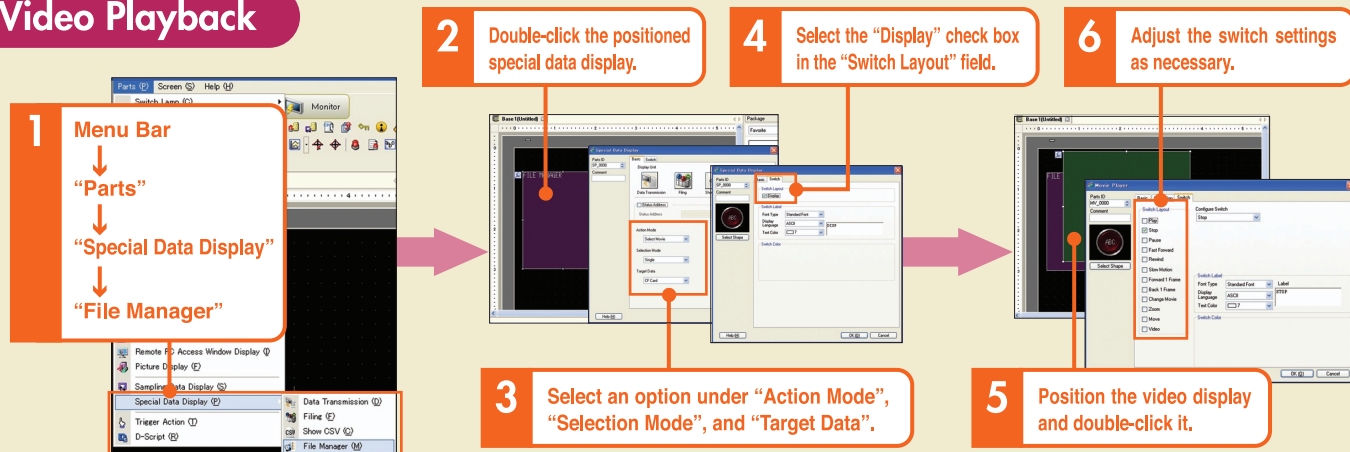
Video Playback

1 Menu Bar
↓
"Parts"
↓
"Special Data Display"
↓
"File Manager"

Parts (P) Screen (S) Help (H)
Switch Lamp (C)
Monitor
Remote PC Access Window Display (I)
Picture Display (F)
Sampling Data Display (S)
Special Data Display (P)
Trigger Action (T)
D-Script (R)
Data Transmission (D)
Filing (F)
Show CSV (C)
File Manager (M)

2 Double-click the positioned special data display.

Base 1(Untitled)
FILE MANAGER
Special Data Display
Parts ID
SP_0000
Comment
Basic Switch
Display Unit
Data Transmission
Filing
Status Addition
Status Address
Action Mode
Select Movie
Selection Mode
Single
Target Data
CF Card
Help (H)
Package
Favorite

3 Select an option under "Action Mode", "Selection Mode", and "Target Data".

4 Select the "Display" check box in the "Switch Layout" field.

Special Data Display
Parts ID
SP_0000
Comment
Basic Switch
Switch Layout
Display
Switch Label
Font Type Standard Font
Display Language ASCII
Text Color 7
Switch Color
Select Shape
Help (H)
OK (O) Cancel

5 Position the video display and double-click it.

6 Adjust the switch settings as necessary.

Base 1(Untitled)
FILE
Movie Player
Parts ID
MV_0000
Comment
Basic Switch
Switch Layout
Play
Stop
Pause
Fast Forward
Rewind
Slow Motion
Forward 1 Frame
Back 1 Frame
Change Movie
Zoom
Move
Video
Configure Switch
Stop
Select Shape
Switch Label
Font Type Standard Font
Display Language ASCII
Text Color 7
Label
STOP
Switch Color
OK (O) Cancel